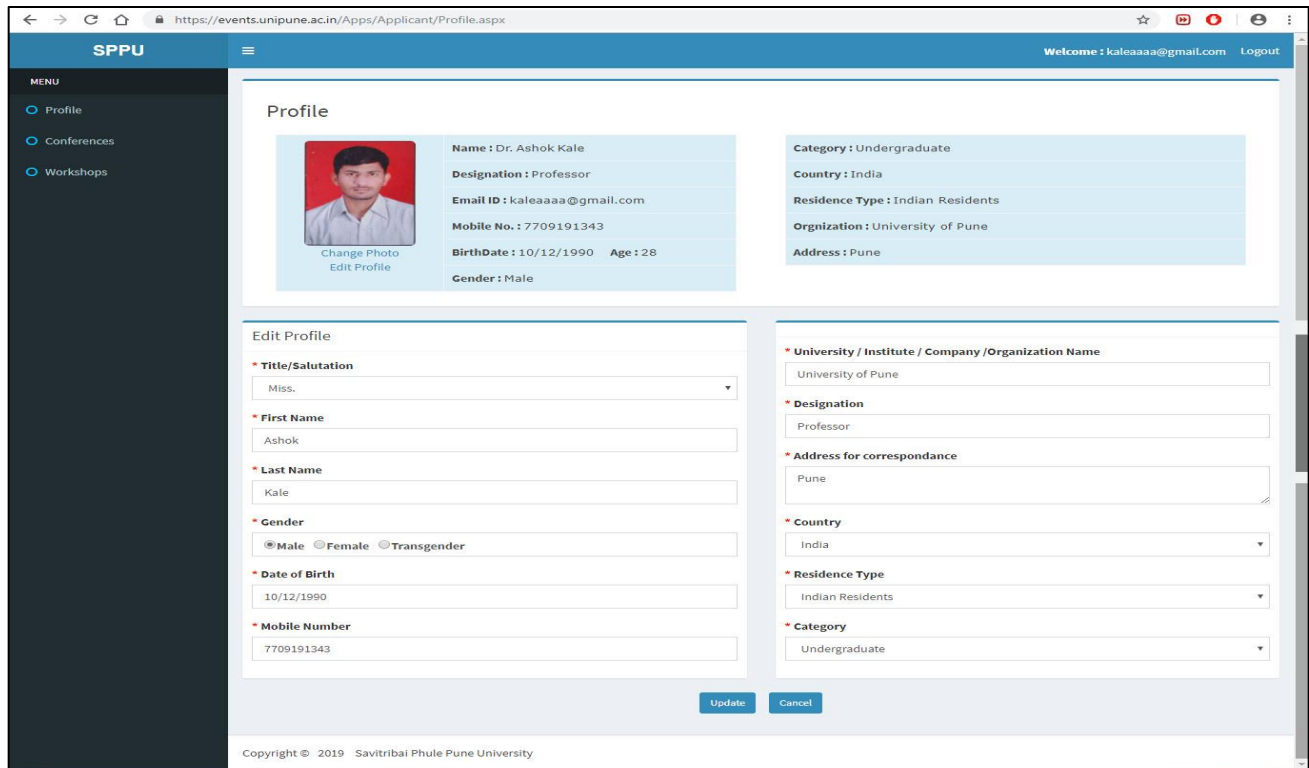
https://events.unipune.ac.in/Apps/Applicant/Profile.aspx

SPPU

Welcome : kaleaaaa@gmail.com Logout

MENU

Profile

Conferences

Workshops

Profile

Change Photo
Edit Profile

Name : Dr. Ashok Kale

Designation : Professor

Email ID : kaleaaaa@gmail.com

Mobile No. : 7709191343

BirthDate : 10/12/1990 Age : 28

Gender : Male

Category : Undergraduate

Country : India

Residence Type : Indian Residents

Orgnization : University of Pune

Address : Pune

Edit Profile

* Title/Salutation

Miss.

* First Name

Ashok

* Last Name

Kale

* Gender

Male Female Transgender

* Date of Birth

10/12/1990

* Mobile Number

7709191343

* University / Institute / Company /Organization Name

University of Pune

* Designation

Professor

* Address for correspondance

Pune

* Country

India

* Residence Type

Indian Residents

* Category

Undergraduate

Update Cancel

Copyright © 2019 Savitribai Phule Pune University